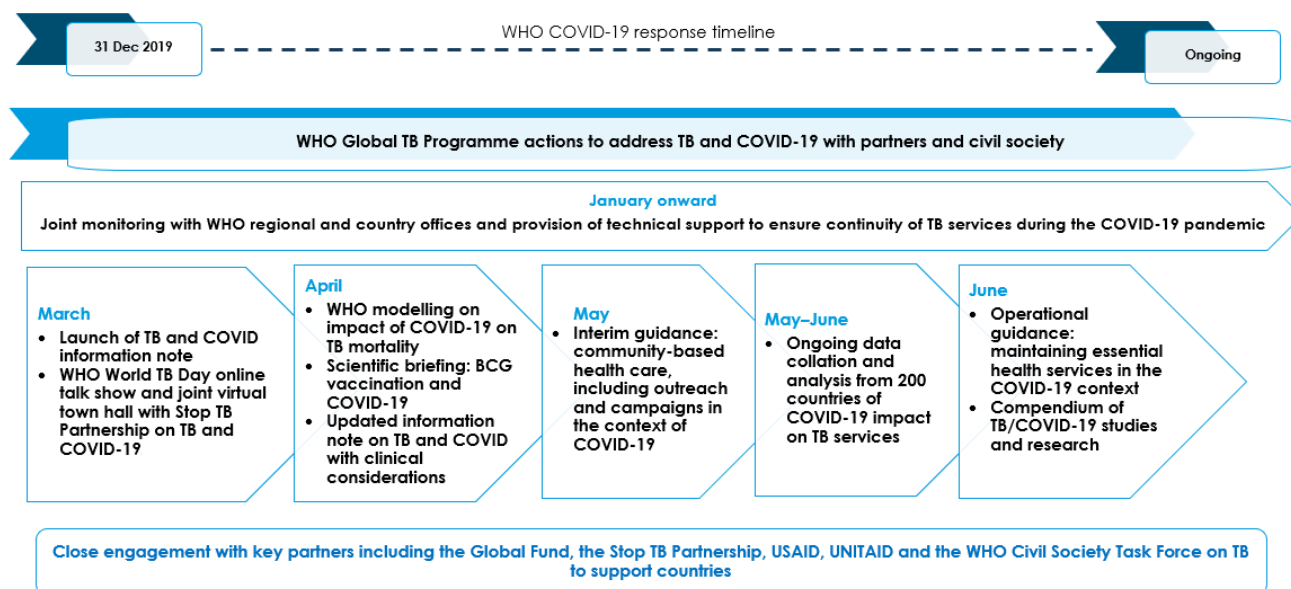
31 Dec 2019

WHO COVID-19 response timeline

Ongoing

WHO Global TB Programme actions to address TB and COVID-19 with partners and civil society

January onward

Joint monitoring with WHO regional and country offices and provision of technical support to ensure continuity of TB services during the COVID-19 pandemic

March
- Launch of TB and COVID information note
- WHO World TB Day online talk show and joint virtual town hall with Stop TB Partnership on TB and COVID-19

April
- WHO modelling on impact of COVID-19 on TB mortality
- Scientific briefing: BCG vaccination and COVID-19
- Updated information note on TB and COVID with clinical considerations

May
- Interim guidance: community-based health care, including outreach and campaigns in the context of COVID-19

May–June
- Ongoing data collation and analysis from 200 countries of COVID-19 impact on TB services

June
- Operational guidance: maintaining essential health services in the COVID-19 context
- Compendium of TB/COVID-19 studies and research

Close engagement with key partners including the Global Fund, the Stop TB Partnership, USAID, UNITAID and the WHO Civil Society Task Force on TB to support countries